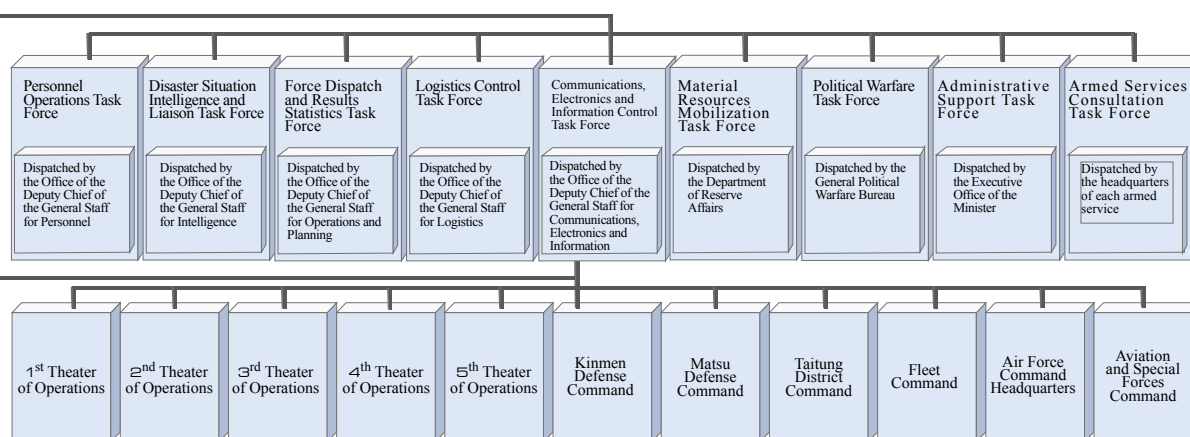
Personnel Operations Task Force

Dispatched by the Office of the Deputy Chief of the General Staff for Personnel

Disaster Situation Intelligence and Liaison Task Force

Dispatched by the Office of the Deputy Chief of the General Staff for Intelligence

Force Dispatch and Results Statistics Task Force

Dispatched by the Office of the Deputy Chief of the General Staff for Operations and Planning

Logistics Control Task Force

Dispatched by the Office of the Deputy Chief of the General Staff for Logistics

Communications, Electronics and Information Control Task Force

Dispatched by the Office of the Deputy Chief of the General Staff for Communications, Electronics and Information

Material Resources Mobilization Task Force

Dispatched by the Department of Reserve Affairs

Political Warfare Task Force

Dispatched by the General Political Warfare Bureau

Administrative Support Task Force

Dispatched by the Executive Office of the Minister

Armed Services Consultation Task Force

Dispatched by the headquarters of each armed service

$1^{st}$ Theater of Operations

$2^{nd}$ Theater of Operations

$3^{rd}$ Theater of Operations

$4^{th}$ Theater of Operations

$5^{th}$ Theater of Operations

Kinmen Defense Command

Matsu Defense Command

Taitung District Command

Fleet Command

Air Force Command Headquarters

Aviation and Special Forces Command